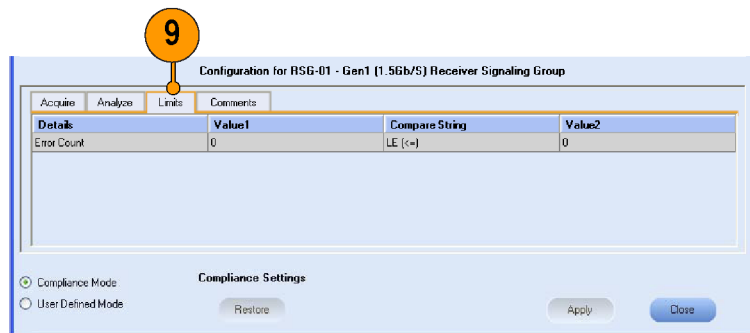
9

Configuration for RSG-01 - Gen1 (1.5Gb/S) Receiver Signaling Group

Acquire | Analyze | Limits | Comments

| Details | Value1 | Compare String | Value2 |
|---|---|---|---|
| Error Count | 0 | LE (<=) | 0 |

Compliance Mode
User Defined Mode

Compliance Settings

Restore

Apply

Close